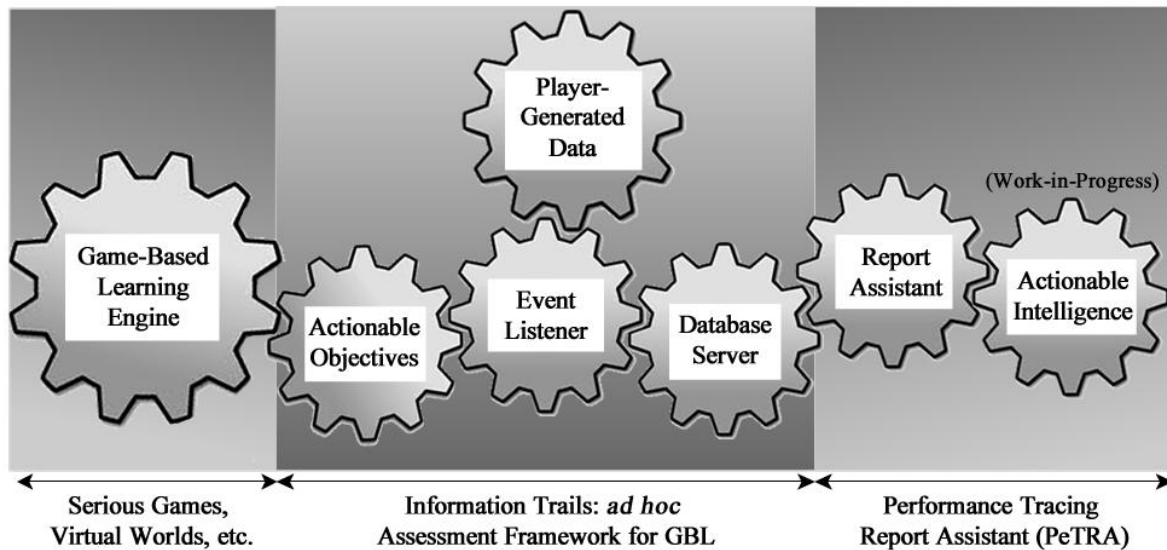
Player-Generated Data

(Work-in-Progress)

Game-Based Learning Engine

Actionable Objectives

Event Listener

Database Server

Report Assistant

Actionable Intelligence

Serious Games, Virtual Worlds, etc.

Information Trails: *ad hoc* Assessment Framework for GBL

Performance Tracing Report Assistant (PeTRA)